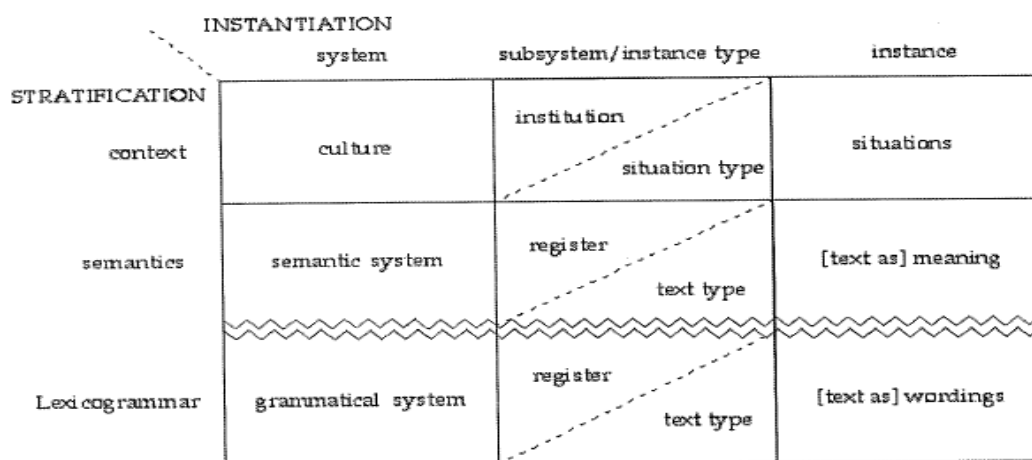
INSTANTIATION

STRATIFICATION

| | system | subsystem/instance type | instance |
|---|---|---|---|
| context | culture | institution situation type | situations |
| semantics | semantic system | register text type | [text as] meaning |
| Lexicogrammar | grammatical system | register text type | [text as] wordings |